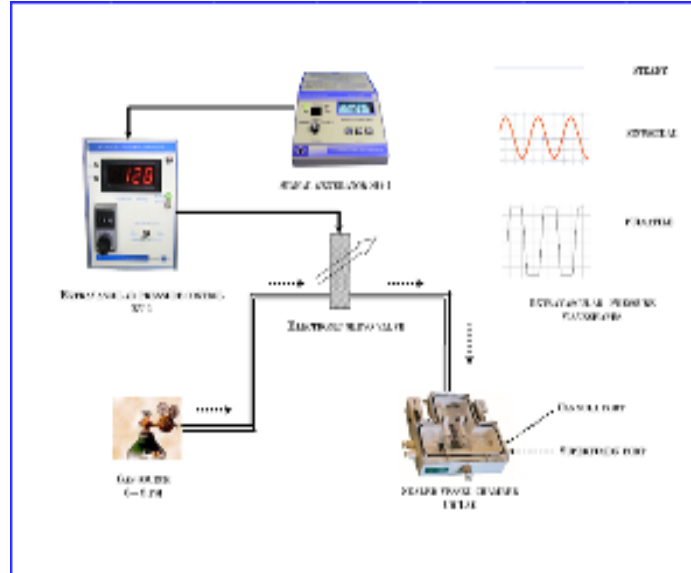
128

STEADY

SINUSOIDAL

PULSATILE

SIGNAL GENERATOR SG-1

EXTRAVASCULAR PRESSURE CONTROL XPC-1

ELECTRONIC SERVO VALVE

EXTRAVASCULAR PRESSURE WAVEFORMS

GAS SOURCE
$O_2$ + 5% $CO_2$

CANNULA PORT

PERFUSION PORT

PRESSURE ARTERIOGRAPH CHAMBER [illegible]